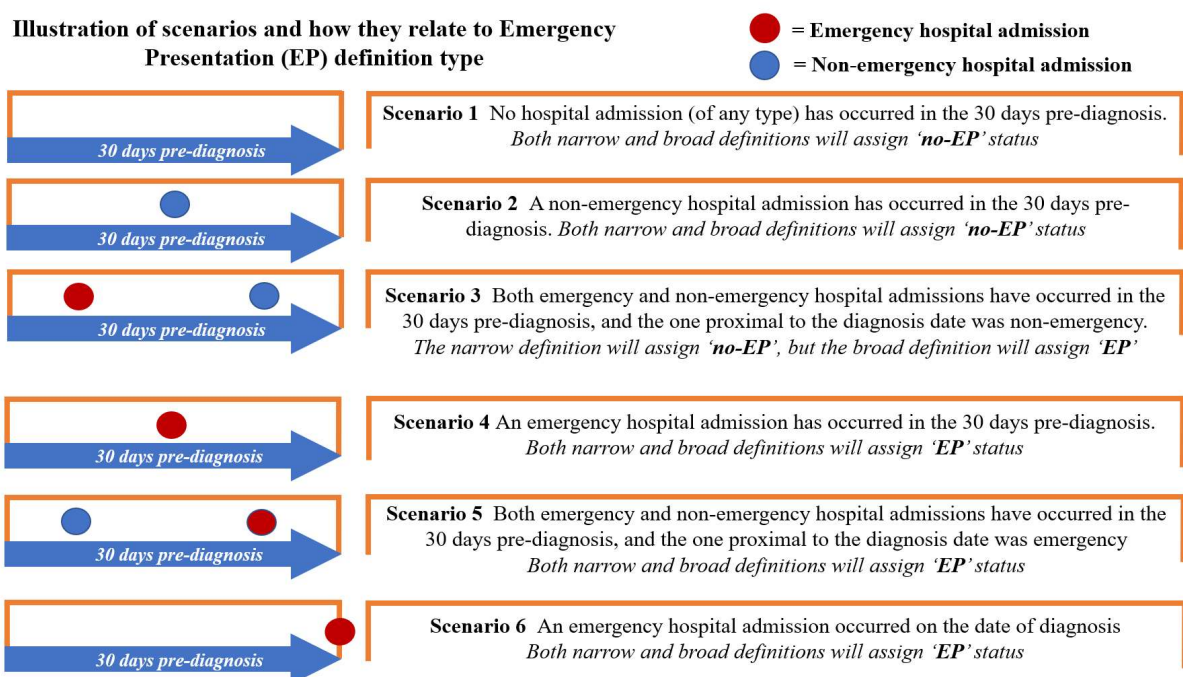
Illustration of scenarios and how they relate to Emergency Presentation (EP) definition type

= Emergency hospital admission

= Non-emergency hospital admission

30 days pre-diagnosis

Scenario 1 No hospital admission (of any type) has occurred in the 30 days pre-diagnosis. *Both narrow and broad definitions will assign **'no-EP'** status*

30 days pre-diagnosis

Scenario 2 A non-emergency hospital admission has occurred in the 30 days pre-diagnosis. *Both narrow and broad definitions will assign **'no-EP'** status*

30 days pre-diagnosis

Scenario 3 Both emergency and non-emergency hospital admissions have occurred in the 30 days pre-diagnosis, and the one proximal to the diagnosis date was non-emergency. *The narrow definition will assign **'no-EP'**, but the broad definition will assign **'EP'***

30 days pre-diagnosis

Scenario 4 An emergency hospital admission has occurred in the 30 days pre-diagnosis. *Both narrow and broad definitions will assign **'EP'** status*

30 days pre-diagnosis

Scenario 5 Both emergency and non-emergency hospital admissions have occurred in the 30 days pre-diagnosis, and the one proximal to the diagnosis date was emergency *Both narrow and broad definitions will assign **'EP'** status*

30 days pre-diagnosis

Scenario 6 An emergency hospital admission occurred on the date of diagnosis *Both narrow and broad definitions will assign **'EP'** status*